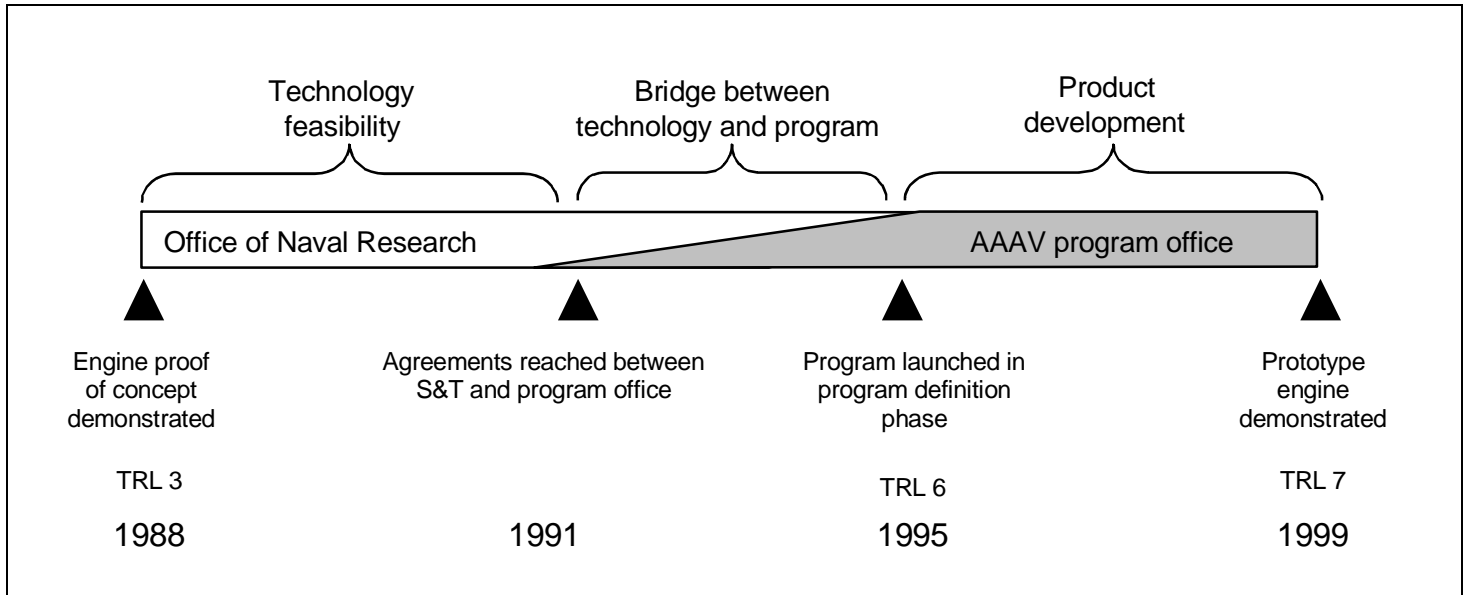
Technology feasibility

Bridge between technology and program

Product development

Office of Naval Research

AAAV program office

Engine proof of concept demonstrated

TRL 3

1988

Agreements reached between S&T and program office

1991

Program launched in program definition phase

TRL 6

1995

Prototype engine demonstrated

TRL 7

1999